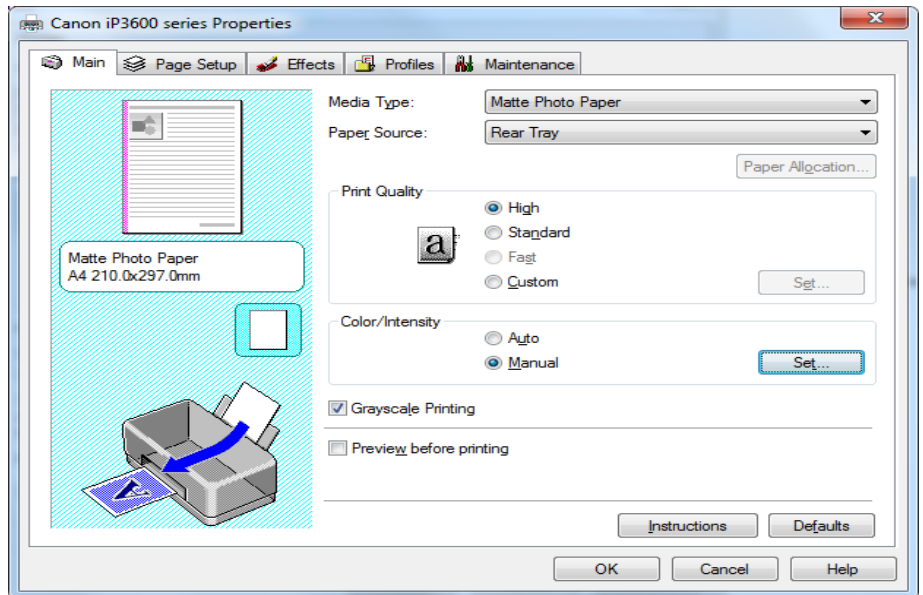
Canon iP3600 series Properties

Main | Page Setup | Effects | Profiles | Maintenance

Matte Photo Paper
A4 210.0x297.0mm

Media Type: Matte Photo Paper
Paper Source: Rear Tray
Paper Allocation...

Print Quality
a
High
Standard
Fast
Custom
Set...

Color/Intensity
Auto
Manual
Set...

Grayscale Printing

Preview before printing

Instructions
Defaults

OK
Cancel
Help